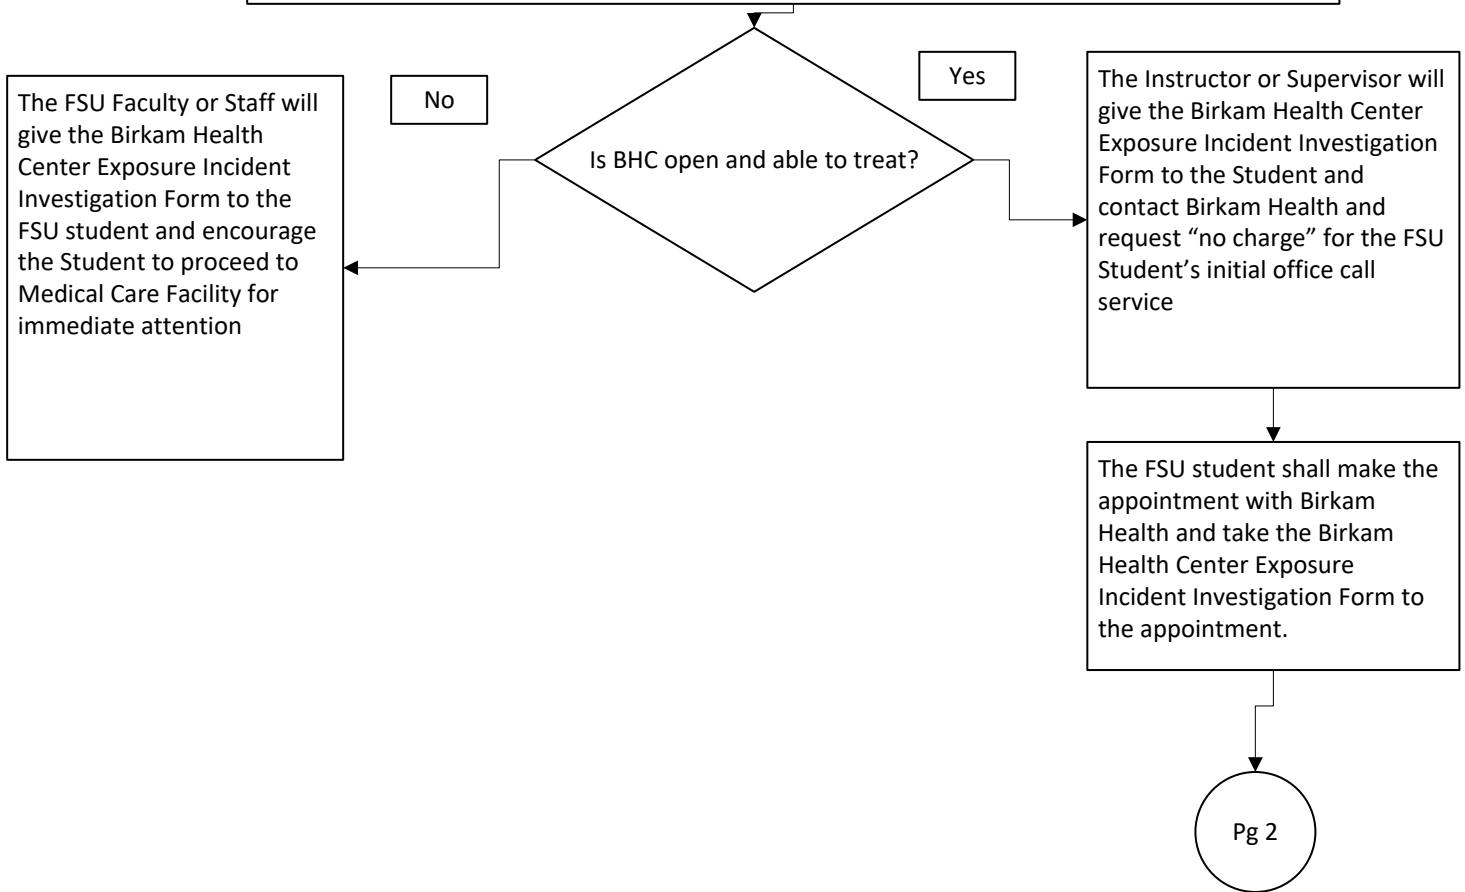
Is BHC open and able to treat?

No

The FSU Faculty or Staff will give the Birkam Health Center Exposure Incident Investigation Form to the FSU student and encourage the Student to proceed to Medical Care Facility for immediate attention

Yes

The Instructor or Supervisor will give the Birkam Health Center Exposure Incident Investigation Form to the Student and contact Birkam Health and request "no charge" for the FSU Student's initial office call service

The FSU student shall make the appointment with Birkam Health and take the Birkam Health Center Exposure Incident Investigation Form to the appointment.

Pg 2